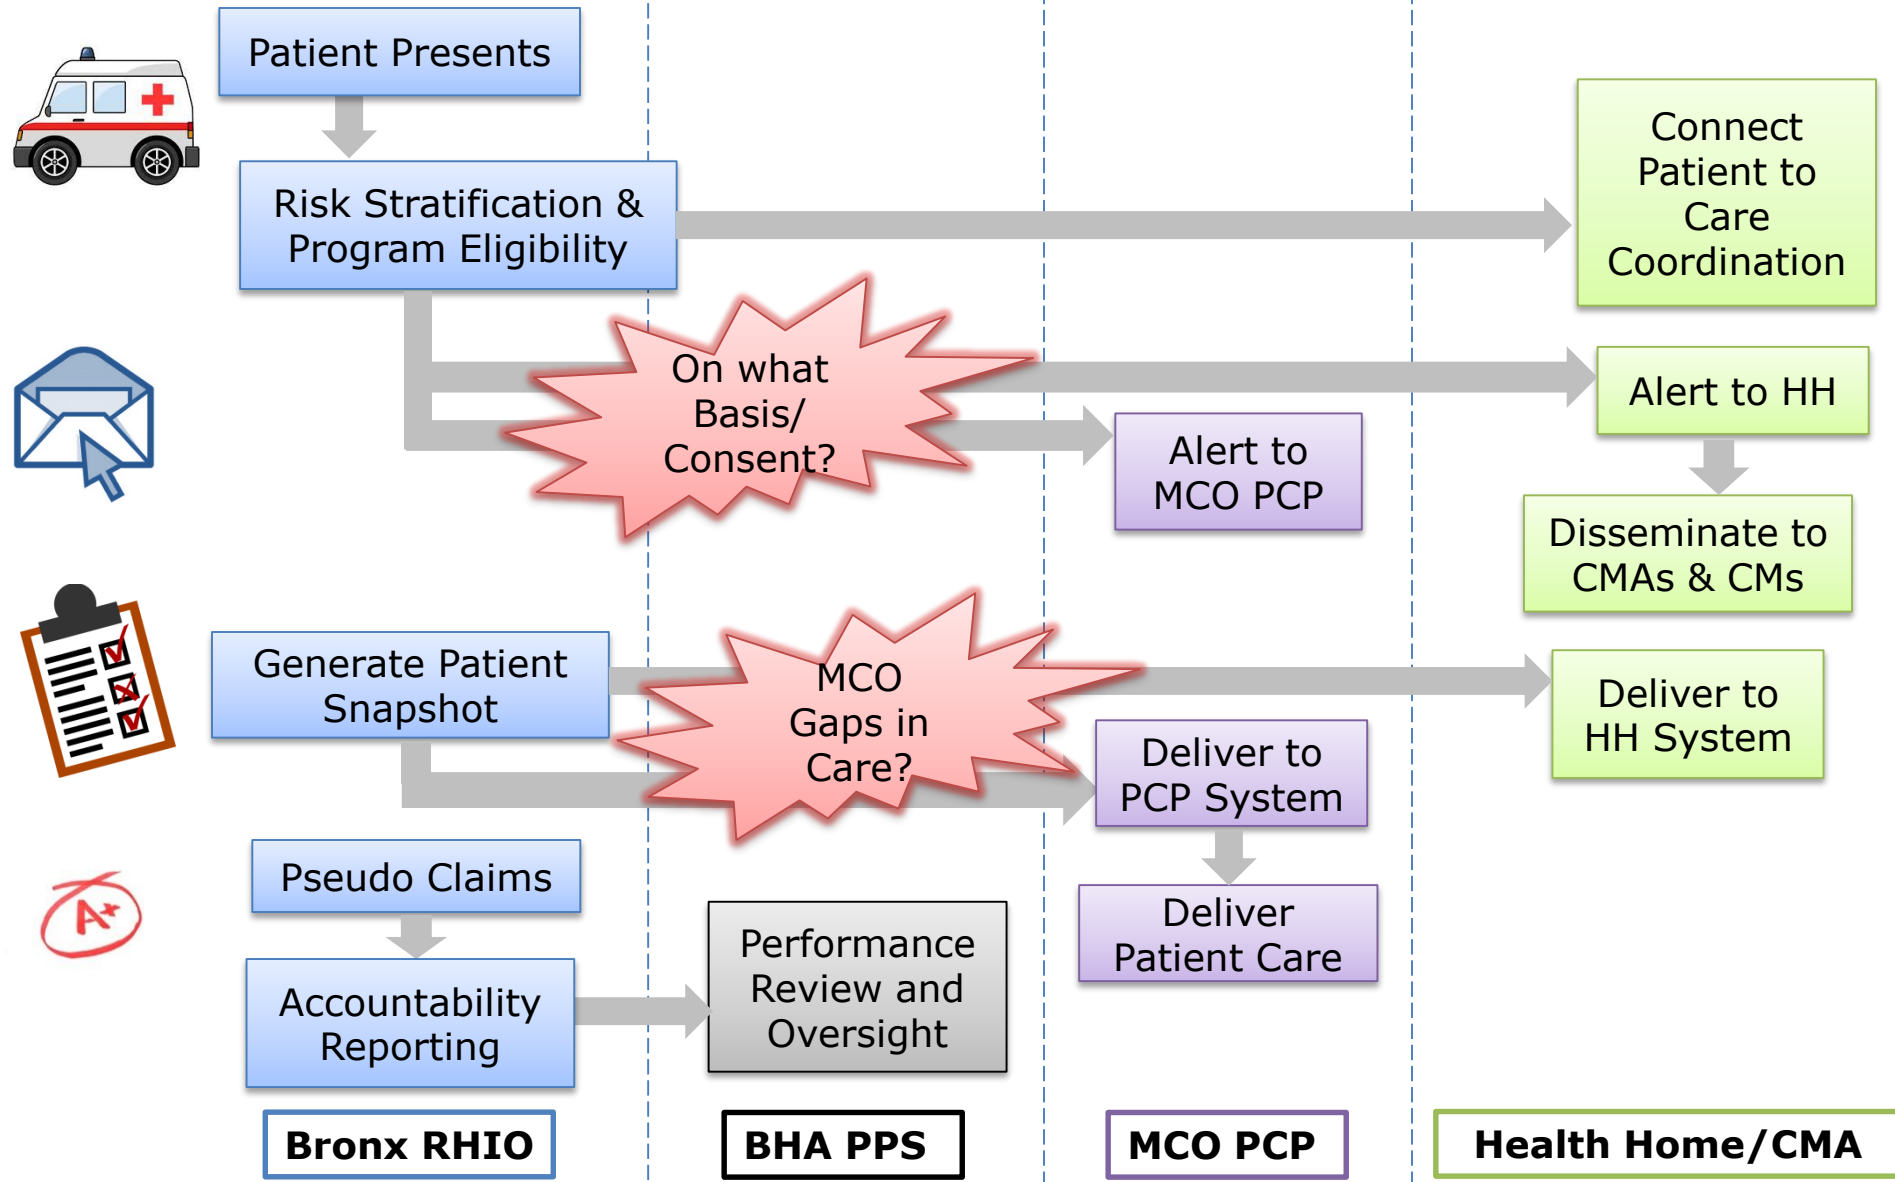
Patient Presents

Risk Stratification & Program Eligibility

Connect Patient to Care Coordination

On what Basis/ Consent?

Alert to HH

Alert to MCO PCP

Disseminate to CMAs & CMs

Generate Patient Snapshot

MCO Gaps in Care?

Deliver to HH System

Deliver to PCP System

Pseudo Claims

Deliver Patient Care

Accountability Reporting

Performance Review and Oversight

A+

Bronx RHIO

BHA PPS

MCO PCP

Health Home/CMA